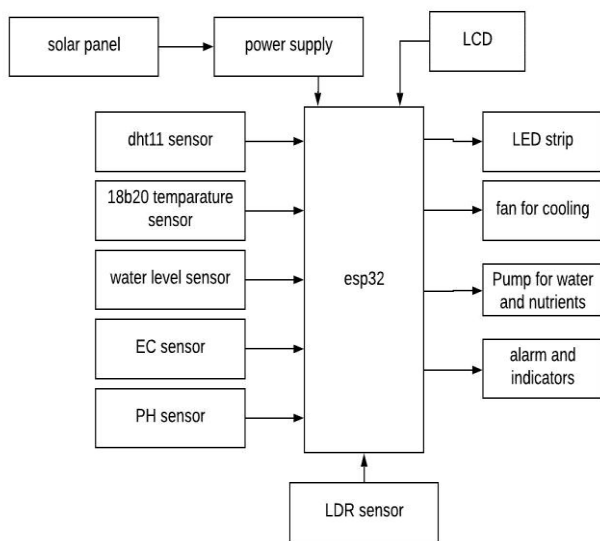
solar panel

power supply

LCD

dht11 sensor

18b20 temparature sensor

water level sensor

EC sensor

PH sensor

esp32

LED strip

fan for cooling

Pump for water and nutrients

alarm and indicators

LDR sensor